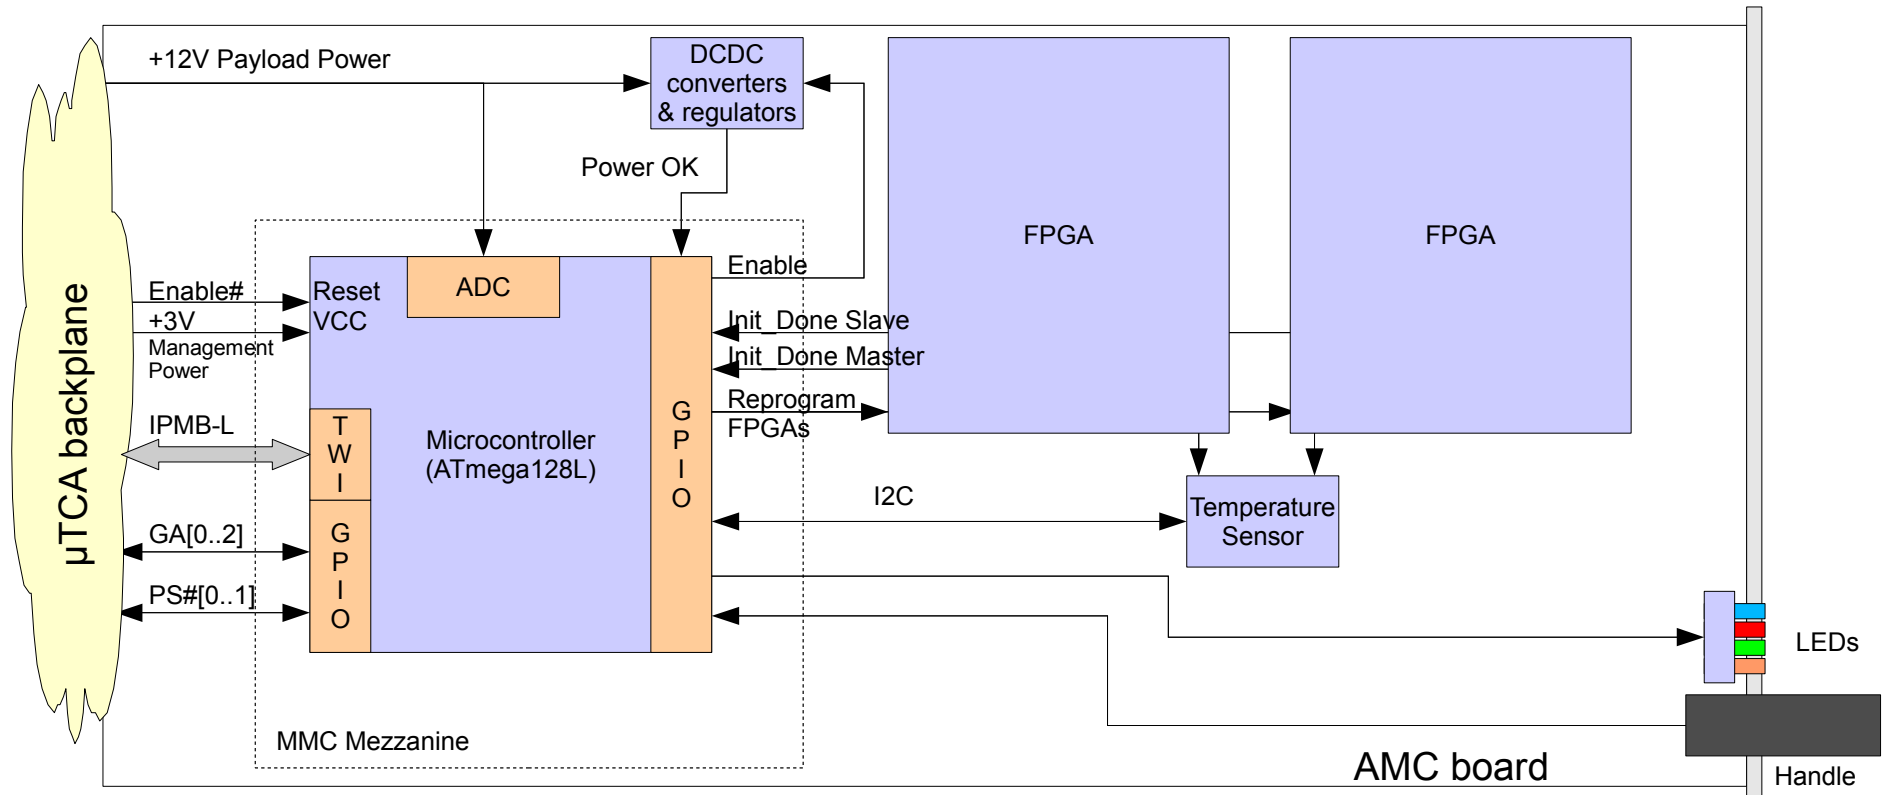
μTCA backplane

+12V Payload Power

DCDC converters & regulators

Power OK

FPGA

FPGA

Enable

Enable#

+3V Management Power

Reset VCC

ADC

Init_Done Slave

Init_Done Master

Reprogram FPGAs

IPMB-L

T W I

Microcontroller (ATmega128L)

G P I O

I2C

Temperature Sensor

GA[0..2]

PS#[0..1]

G P I O

LEDs

MMC Mezzanine

AMC board

Handle